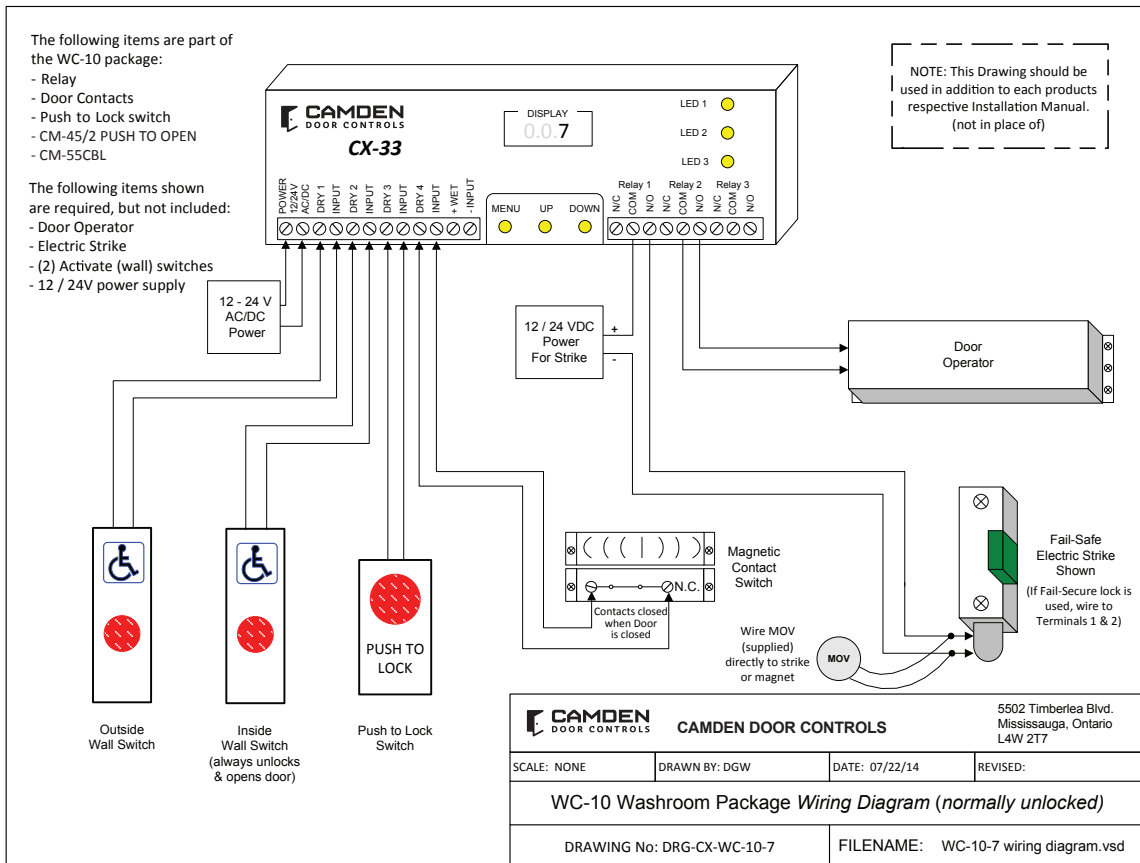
The following items are part of the WC-10 package:
- Relay
- Door Contacts
- Push to Lock switch
- CM-45/2 PUSH TO OPEN
- CM-55CBL

The following items shown are required, but not included:
- Door Operator
- Electric Strike
- (2) Activate (wall) switches
- 12 / 24V power supply

CAMDEN DOOR CONTROLS
CX-33

DISPLAY
0.0.7

LED 1
LED 2
LED 3

NOTE: This Drawing should be used in addition to each products respective Installation Manual. (not in place of)

POWER 12/24V AC/DC
DRY 1
INPUT
DRY 2
INPUT
DRY 3
INPUT
DRY 4
INPUT
+ WET
- INPUT

MENU
UP
DOWN

Relay 1
Relay 2
Relay 3
N/C
COM
N/O
N/C
COM
N/O
N/C
COM
N/O

12 - 24 V AC/DC Power

12 / 24 VDC Power For Strike
+
-

Door Operator

Magnetic Contact Switch

N.C.
Contacts closed when Door is closed

Fail-Safe Electric Strike Shown
(If Fail-Secure lock is used, wire to Terminals 1 & 2)

Wire MOV (supplied) directly to strike or magnet
MOV

PUSH TO LOCK

Outside Wall Switch

Inside Wall Switch (always unlocks & opens door)

Push to Lock Switch

CAMDEN DOOR CONTROLS
CAMDEN DOOR CONTROLS
5502 Timberlea Blvd. Mississauga, Ontario L4W 2T7

| SCALE: NONE | DRAWN BY: DGW | DATE: 07/22/14 | REVISED: |
|---|---|---|---|

WC-10 Washroom Package *Wiring Diagram* (*normally unlocked)*

DRAWING No: DRG-CX-WC-10-7
FILENAME: WC-10-7 wiring diagram.vsd